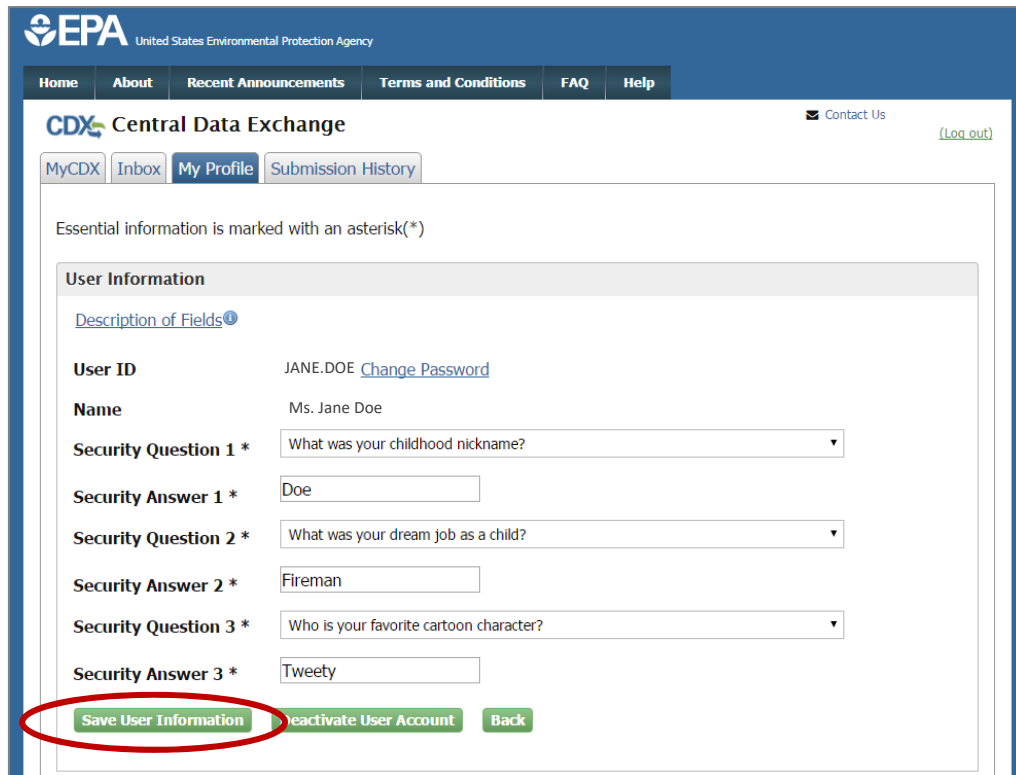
EPA United States Environmental Protection Agency

Home About Recent Announcements Terms and Conditions FAQ Help

CDX Central Data Exchange

Contact Us

(Log out)

MyCDX Inbox My Profile Submission History

Essential information is marked with an asterisk(*)

User Information

Description of Fields

User ID JANE.DOE Change Password

Name Ms. Jane Doe

Security Question 1 * What was your childhood nickname?

Security Answer 1 * Doe

Security Question 2 * What was your dream job as a child?

Security Answer 2 * Fireman

Security Question 3 * Who is your favorite cartoon character?

Security Answer 3 * Tweety

Save User Information Deactivate User Account Back